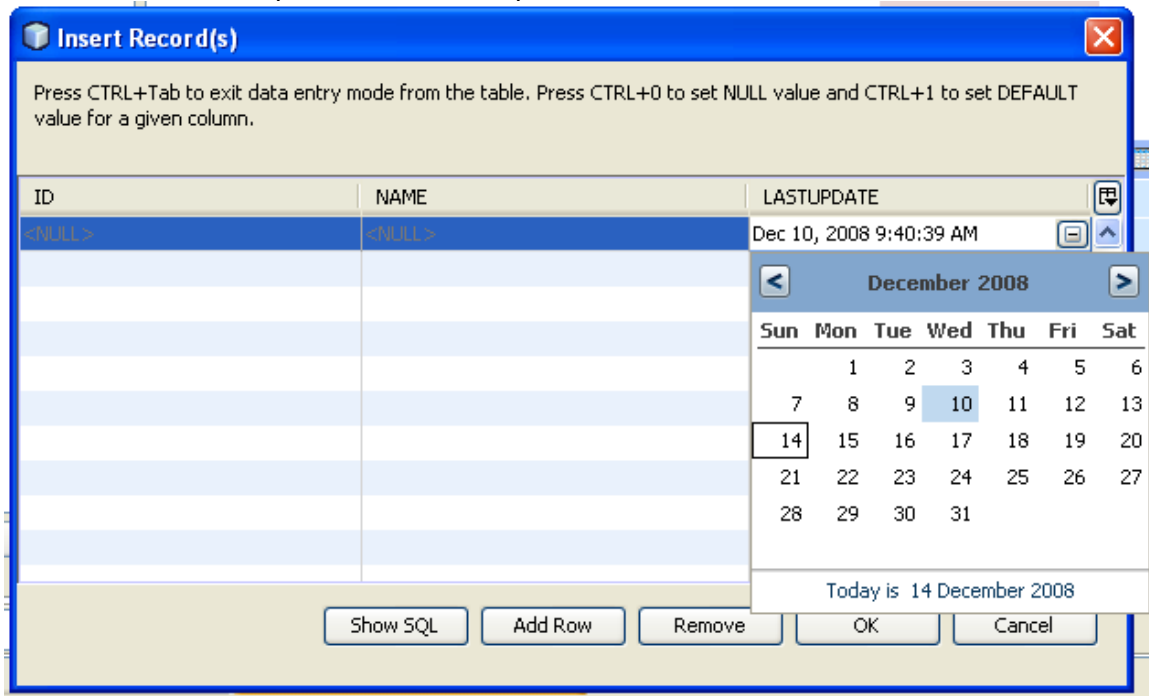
Insert Record(s)

Press CTRL+Tab to exit data entry mode from the table. Press CTRL+0 to set NULL value and CTRL+1 to set DEFAULT value for a given column.

| ID | NAME | LASTUPDATE |
|---|---|---|
| <NULL> | <NULL> | Dec 10, 2008 9:40:39 AM |

December 2008

| Sun | Mon | Tue | Wed | Thu | Fri | Sat |
|---|---|---|---|---|---|---|
| | 1 | 2 | 3 | 4 | 5 | 6 |
| 7 | 8 | 9 | 10 | 11 | 12 | 13 |
| 14 | 15 | 16 | 17 | 18 | 19 | 20 |
| 21 | 22 | 23 | 24 | 25 | 26 | 27 |
| 28 | 29 | 30 | 31 | | | |

Today is 14 December 2008

Show SQL Add Row Remove OK Cancel